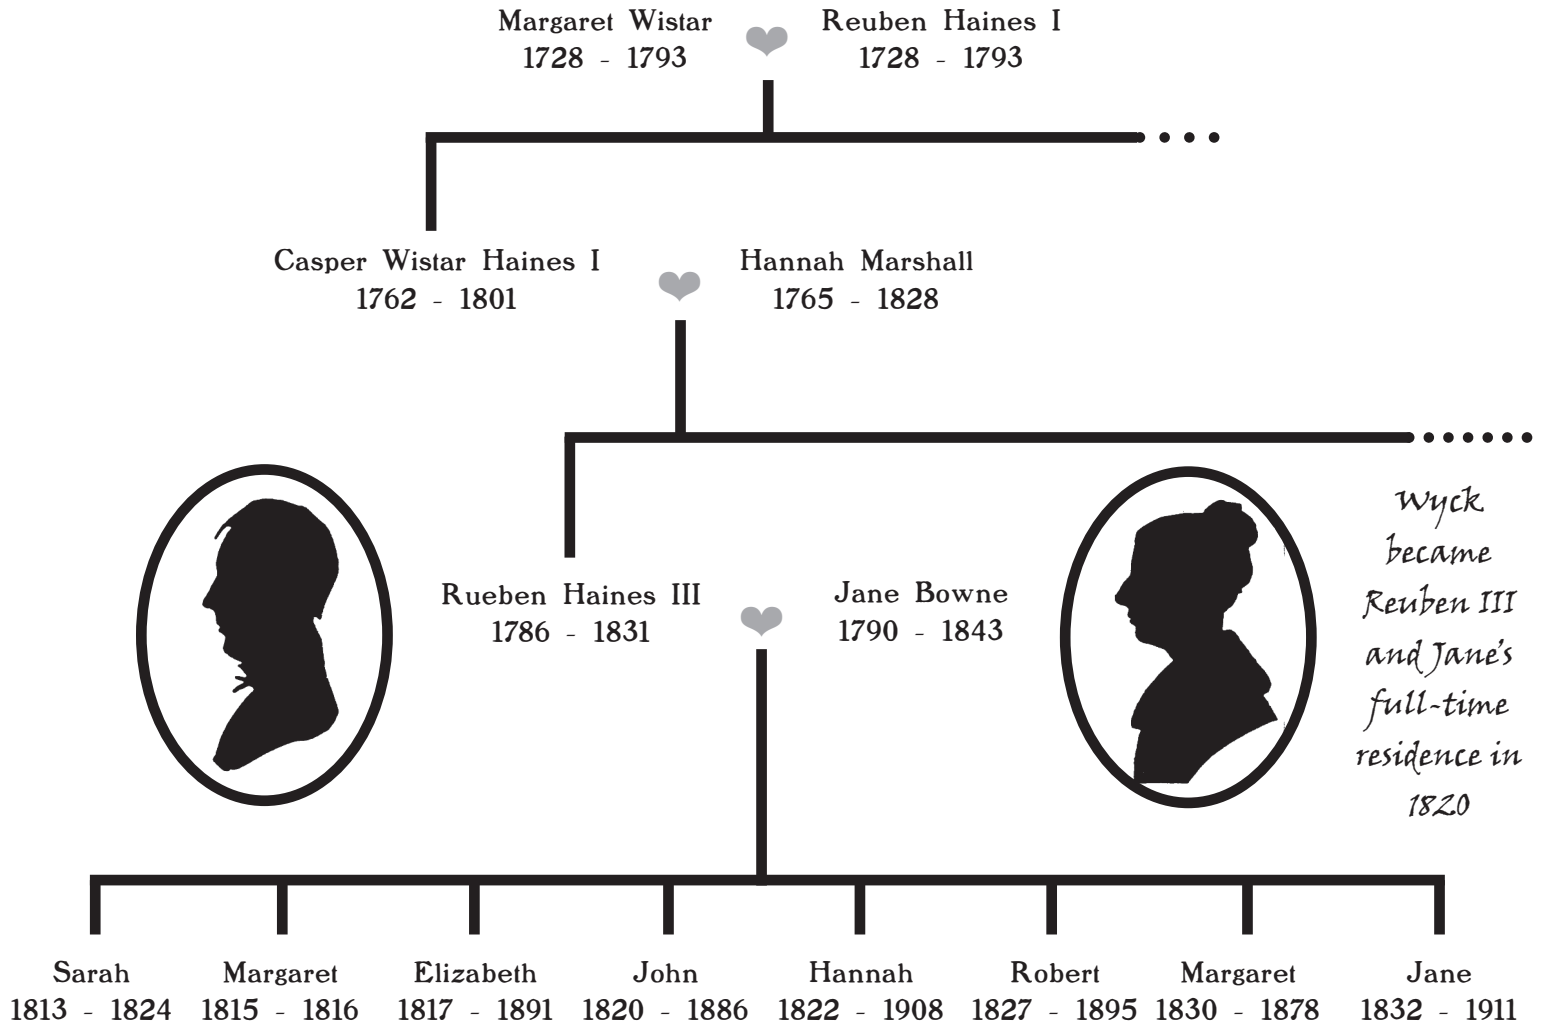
Margaret Wistar
1728 - 1793

Reuben Haines I
1728 - 1793

Casper Wistar Haines I
1762 - 1801

Hannah Marshall
1765 - 1828

Rueben Haines III
1786 - 1831

Jane Bowne
1790 - 1843

Wyck became Reuben III and Jane's full-time residence in 1820

Sarah
1813 - 1824

Margaret
1815 - 1816

Elizabeth
1817 - 1891

John
1820 - 1886

Hannah
1822 - 1908

Robert
1827 - 1895

Margaret
1830 - 1878

Jane
1832 - 1911